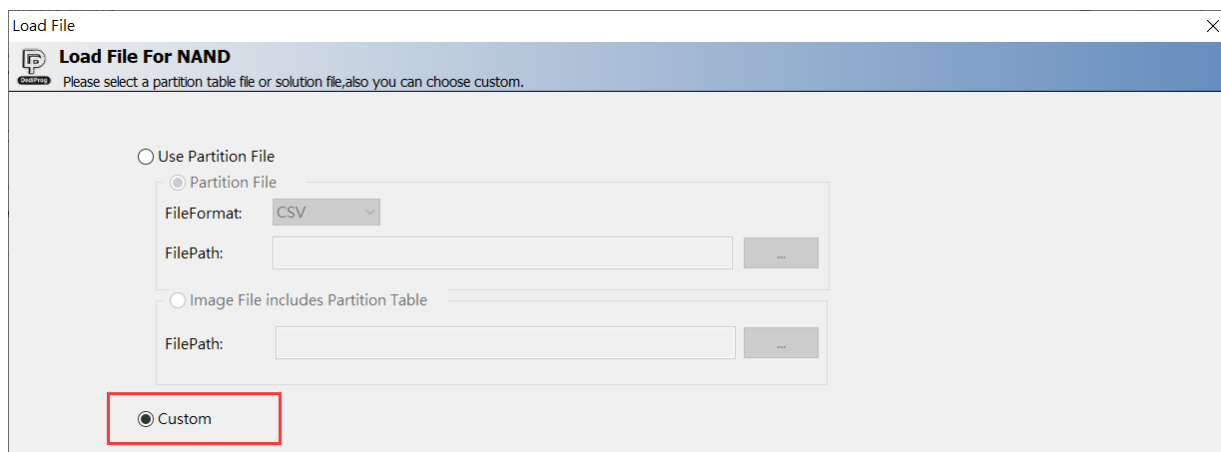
Load File
×
DediProg
Load File For NAND
Please select a partition table file or solution file,also you can choose custom.

Use Partition File
Partition File
FileFormat: CSV
FilePath: ...
Image File includes Partition Table
FilePath: ...
Custom